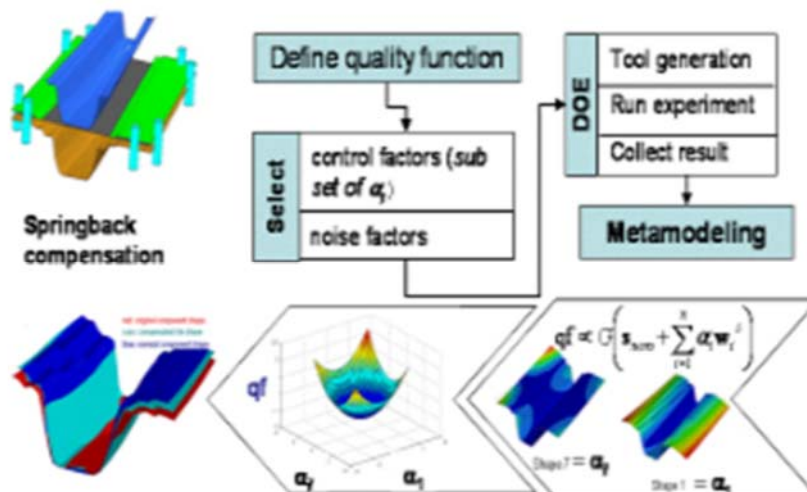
Springback compensation

Define quality function

Select

control factors (sub set of $\alpha_i$)

noise factors

DOE

Tool generation

Run experiment

Collect result

Metamodeling

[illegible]

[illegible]

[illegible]

qf

$\alpha_j$

$\alpha_1$

$qf \propto G\left(s_{nom} + \sum_{i=1}^{n} \alpha_i w_i^{\,j}\right)$

Shape J $= \alpha_j$

Shape 1 $= \alpha_n$